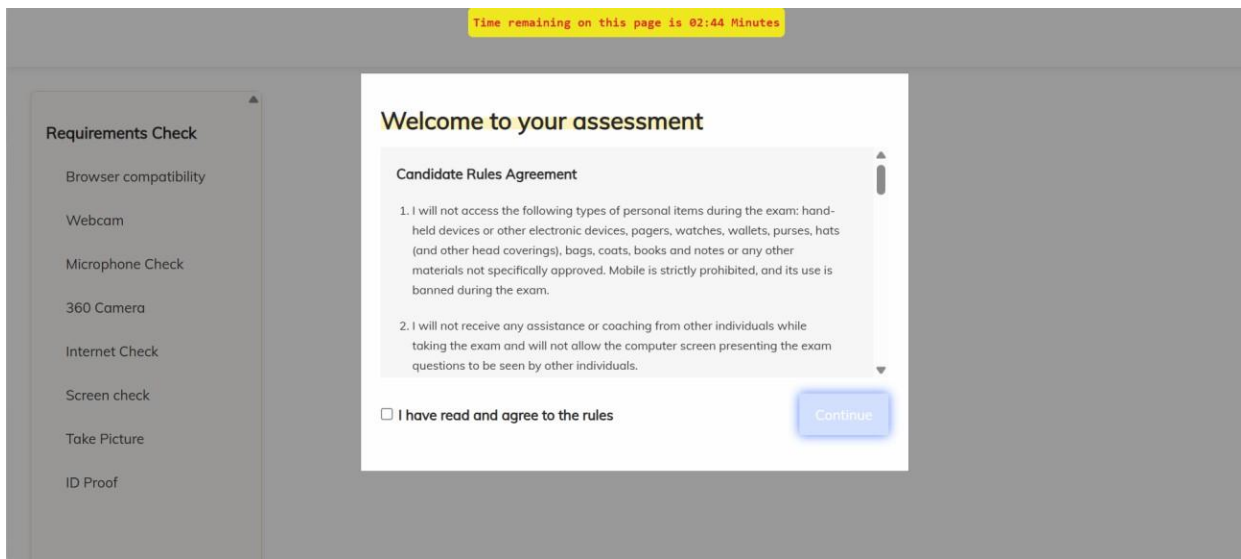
Time remaining on this page is 02:44 Minutes

Requirements Check

Browser compatibility

Webcam

Microphone Check

360 Camera

Internet Check

Screen check

Take Picture

ID Proof

Welcome to your assessment

Candidate Rules Agreement

1. I will not access the following types of personal items during the exam: handheld devices or other electronic devices, pagers, watches, wallets, purses, hats (and other head coverings), bags, coats, books and notes or any other materials not specifically approved. Mobile is strictly prohibited, and its use is banned during the exam.

2. I will not receive any assistance or coaching from other individuals while taking the exam and will not allow the computer screen presenting the exam questions to be seen by other individuals.

I have read and agree to the rules

Continue